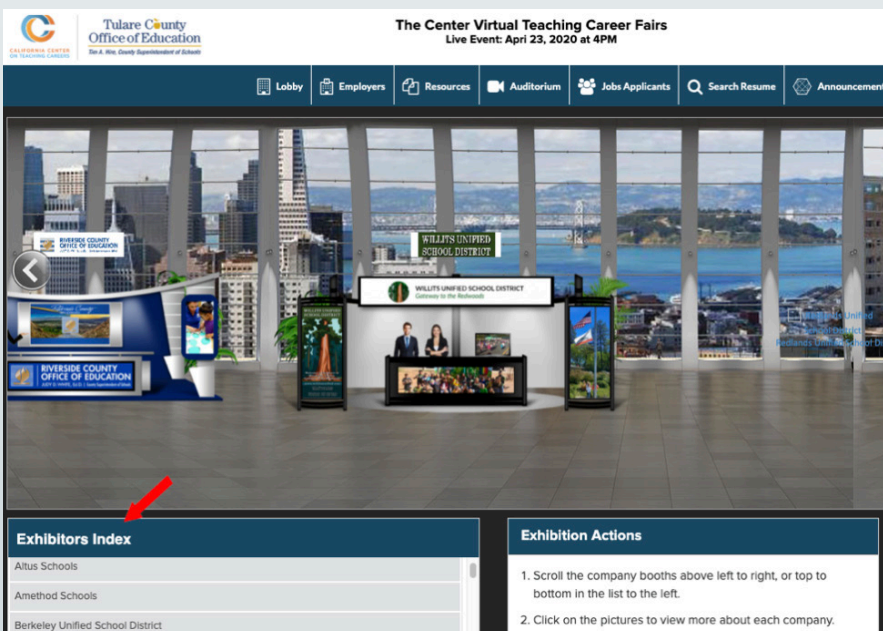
CALIFORNIA CENTER ON TEACHING CAREERS

Tulare County Office of Education
Tim A. Hire, County Superintendent of Schools

The Center Virtual Teaching Career Fairs
Live Event: April 23, 2020 at 4PM

Lobby | Employers | Resources | Auditorium | Jobs Applicants | Search Resume | Announcement

RIVERSIDE COUNTY OFFICE OF EDUCATION

WILLITS UNIFIED SCHOOL DISTRICT

WILLITS UNIFIED SCHOOL DISTRICT
Gateway to the Redwoods

RIVERSIDE COUNTY OFFICE OF EDUCATION

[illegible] Unified
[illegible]
Redlands Unified School Di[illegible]

Exhibitors Index
Altus Schools
Amethod Schools
Berkeley Unified School District

Exhibition Actions
1. Scroll the company booths above left to right, or top to bottom in the list to the left.
2. Click on the pictures to view more about each company.